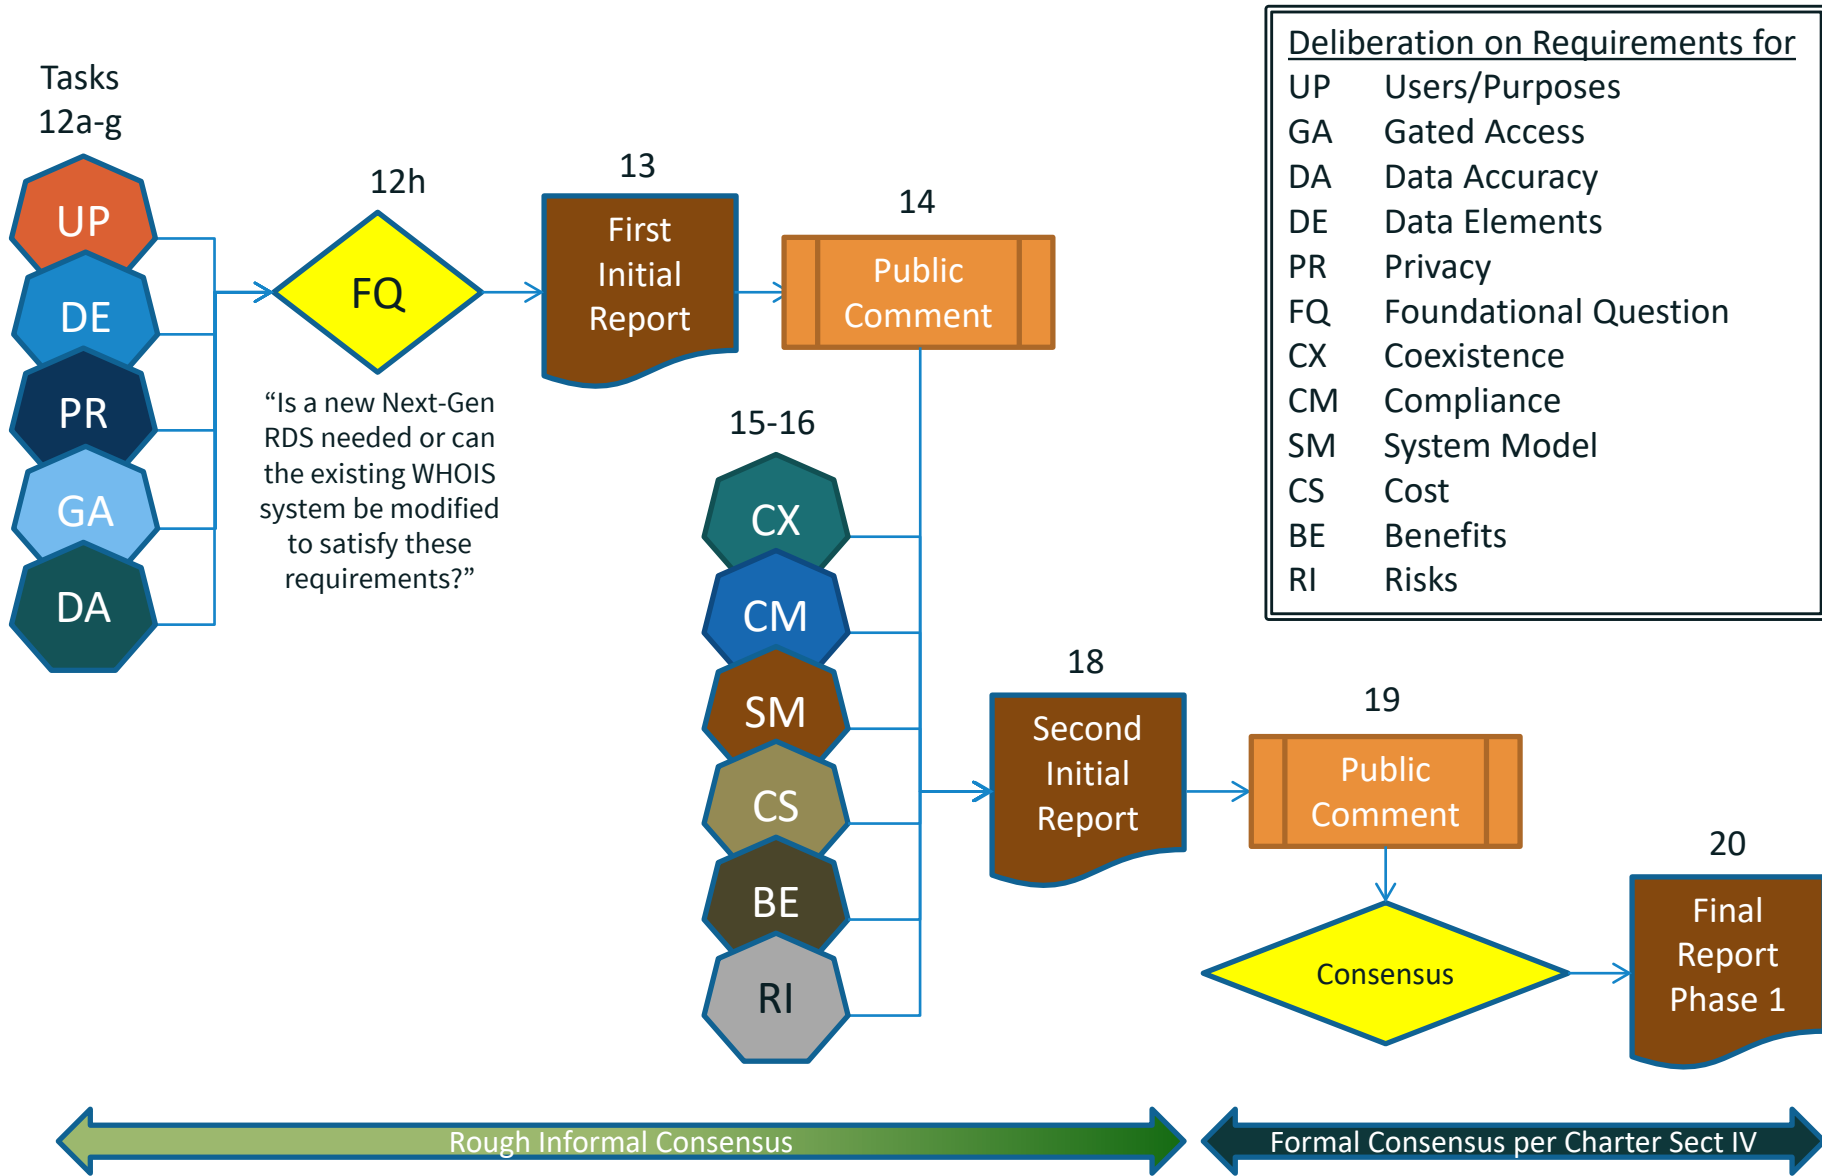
Tasks 12a-g

UP

DE

PR

GA

DA

12h

FQ

“Is a new Next-Gen RDS needed or can the existing WHOIS system be modified to satisfy these requirements?”

13

First Initial Report

14

Public Comment

15-16

CX

CM

SM

CS

BE

RI

18

Second Initial Report

19

Public Comment

Consensus

20

Final Report Phase 1

Deliberation on Requirements for

| | |
|---|---|
| UP | Users/Purposes |
| GA | Gated Access |
| DA | Data Accuracy |
| DE | Data Elements |
| PR | Privacy |
| FQ | Foundational Question |
| CX | Coexistence |
| CM | Compliance |
| SM | System Model |
| CS | Cost |
| BE | Benefits |
| RI | Risks |

Rough Informal Consensus

Formal Consensus per Charter Sect IV